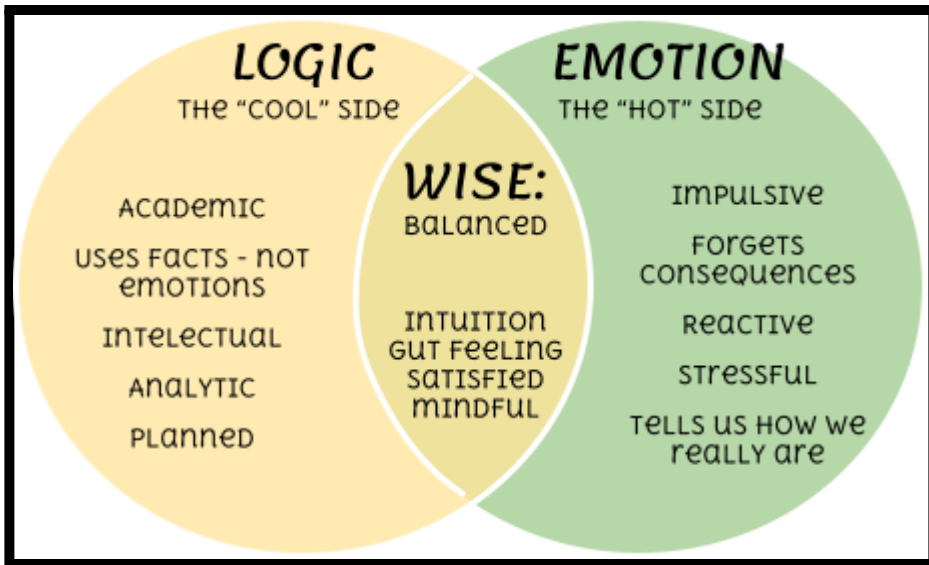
LOGIC
THE "COOL" SIDE

ACADEMIC
USES FACTS - NOT EMOTIONS
INTELECTUAL
ANALYTIC
PLANNED

WISE:
BALANCED

INTUITION
GUT FEELING
SATISFIED
MINDFUL

EMOTION
THE "HOT" SIDE

IMPULSIVE
FORGETS CONSEQUENCES
REACTIVE
STRESSFUL
TELLS US HOW WE REALLY ARE